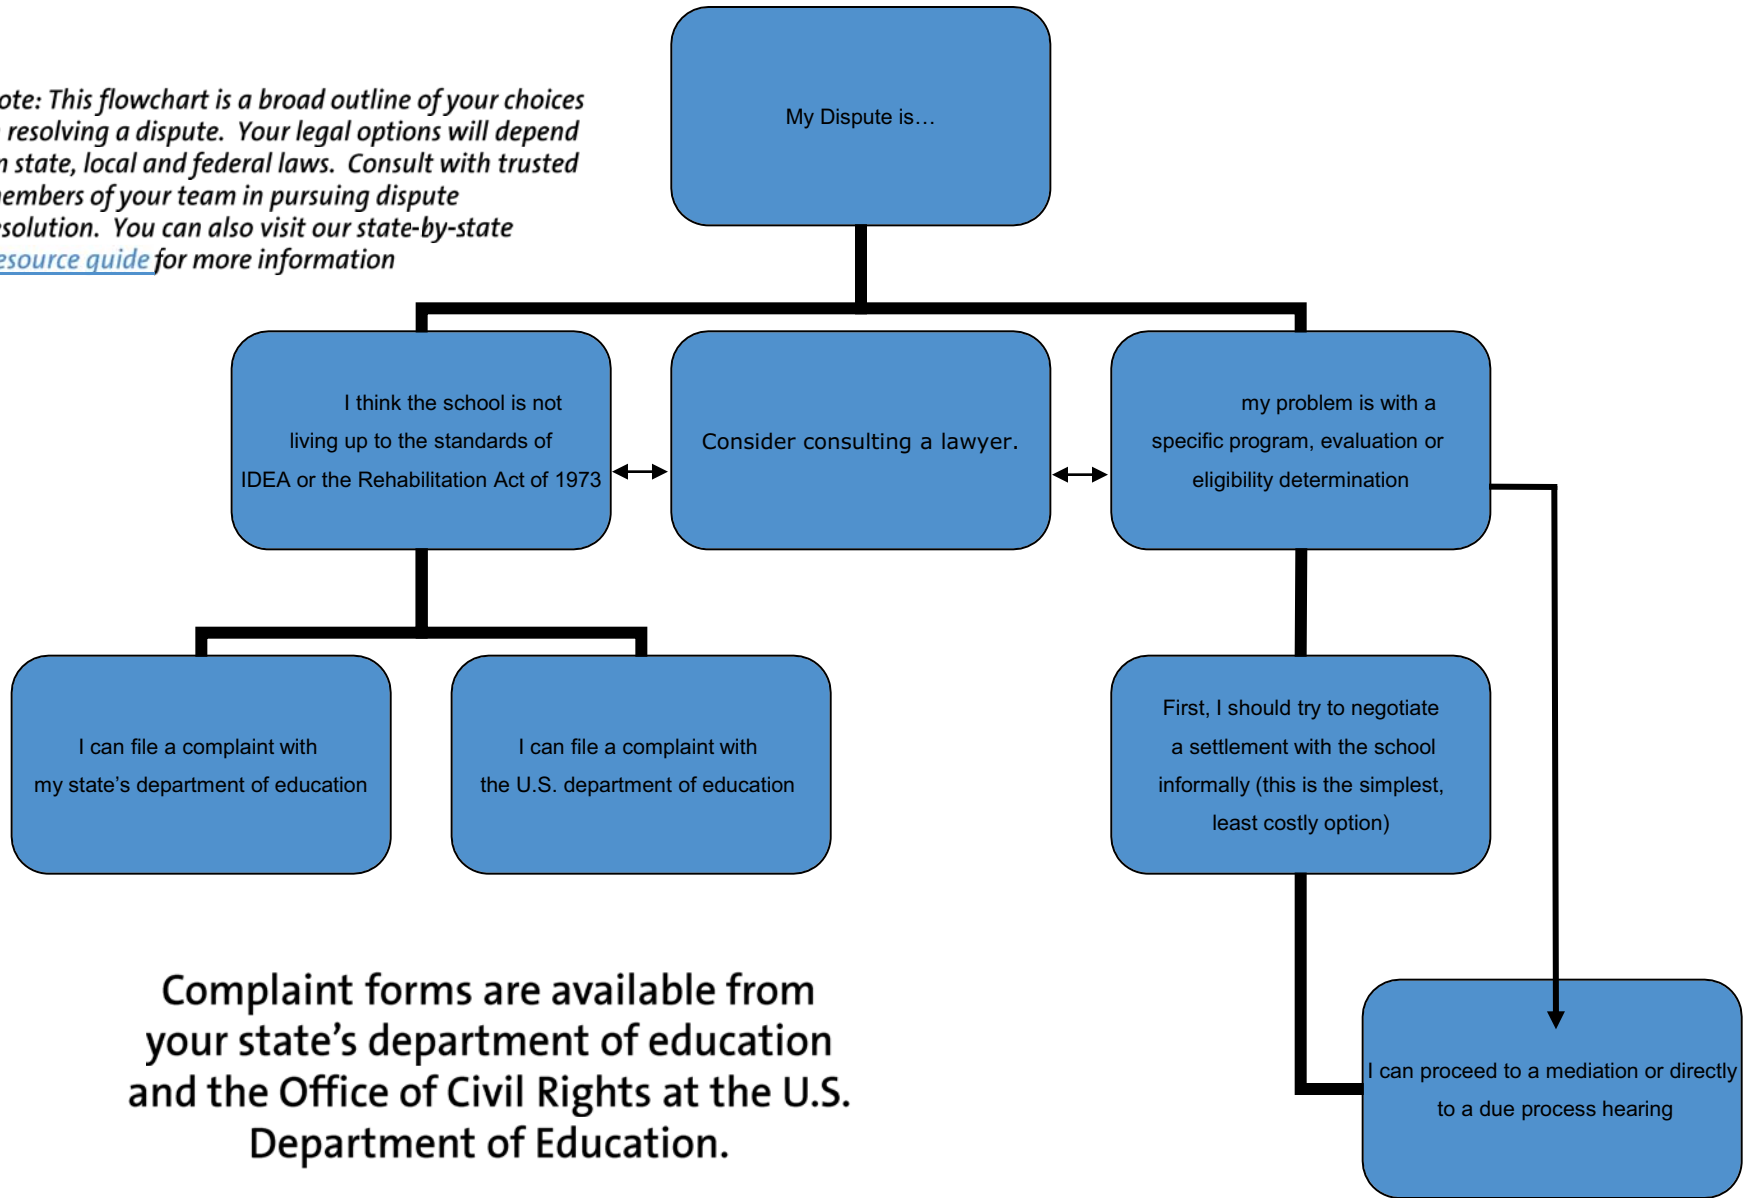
ote: This flowchart is a broad outline of your choices resolving a dispute. Your legal options will depend n state, local and federal laws. Consult with trusted embers of your team in pursuing dispute solution. You can also visit our state-by-state esource guide for more information

My Dispute is…

I think the school is not living up to the standards of IDEA or the Rehabilitation Act of 1973

Consider consulting a lawyer.

my problem is with a specific program, evaluation or eligibility determination

I can file a complaint with my state's department of education

I can file a complaint with the U.S. department of education

First, I should try to negotiate a settlement with the school informally (this is the simplest, least costly option)

I can proceed to a mediation or directly to a due process hearing

Complaint forms are available from your state's department of education and the Office of Civil Rights at the U.S. Department of Education.